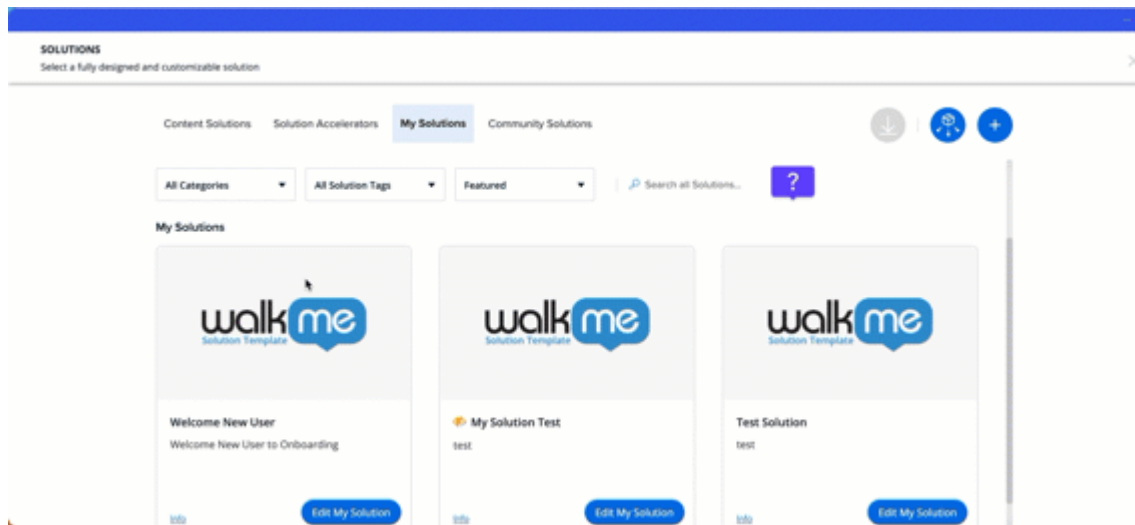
SOLUTIONS
Select a fully designed and customizable solution

Content Solutions
Solution Accelerators
My Solutions
Community Solutions

All Categories
All Solution Tags
Featured
Search all Solutions...
?

My Solutions

walkme
Solution Template

Welcome New User
Welcome New User to Onboarding
Info
Edit My Solution

walkme
Solution Template

My Solution Test
test
Info
Edit My Solution

walkme
Solution Template

Test Solution
test
Info
Edit My Solution